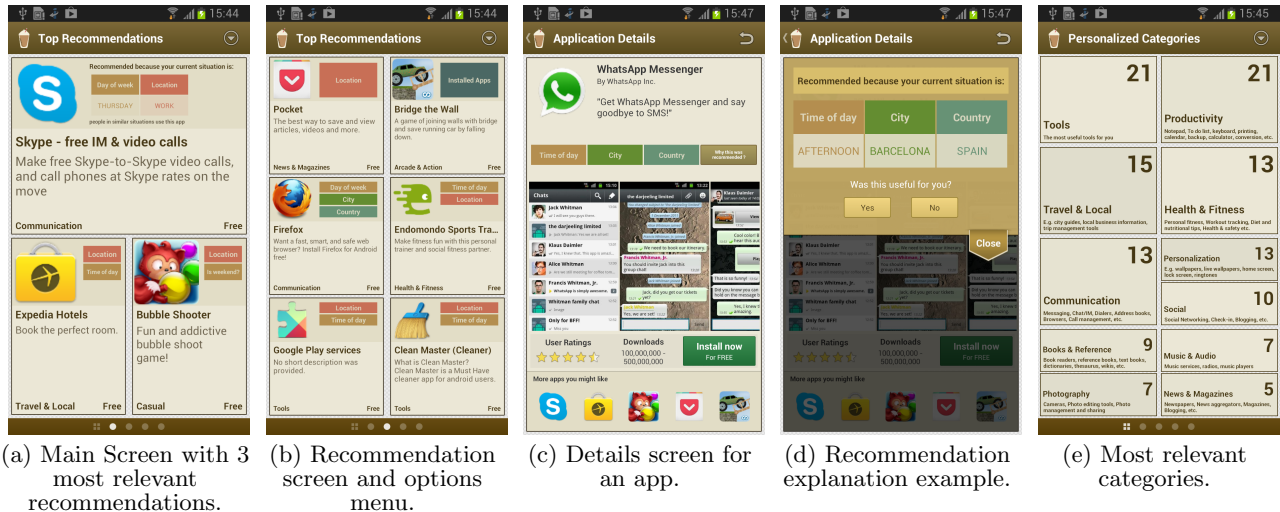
15:44
Top Recommendations
Recommended because your current situation is:
Day of week
Location
THURSDAY
WORK
people in similar situations use this app
Skype - free IM & video calls
Make free Skype-to-Skype video calls, and call phones at Skype rates on the move
Communication
Free
Location
Time of day
Expedia Hotels
Book the perfect room.
Travel & Local
Free
Location
Is weekend?
Bubble Shooter
Fun and addictive bubble shoot game!
Casual
Free

15:44
Top Recommendations
Location
Pocket
The best way to save and view articles, videos and more.
News & Magazines
Free
Installed Apps
Bridge the Wall
A game of joining walls with bridge and save running car by falling down.
Arcade & Action
Free
Day of week
City
Country
Firefox
Want a fast, smart, and safe web browser? Install Firefox for Android free!
Communication
Free
Time of day
Location
Endomondo Sports Tra...
Make fitness fun with this personal trainer and social fitness partner.
Health & Fitness
Free
Location
Time of day
Google Play services
No short description was provided.
Tools
Free
Location
Time of day
Clean Master (Cleaner)
What is Clean Master? Clean Master is a Must Have cleaner app for Android users.
Tools
Free

15:47
Application Details
WhatsApp Messenger
By WhatsApp Inc.
"Get WhatsApp Messenger and say goodbye to SMS!"
Time of day
City
Country
Why this was recommended ?
Chats
Jack Whitman
the darjeeling limited
Klaus Daimler
Alice Whitman
Francis Whitman, Jr.
Whitman family chat
Only for BFF!
User Ratings
Downloads
100,000,000 - 500,000,000
Install now
For FREE
More apps you might like

15:47
Application Details
Recommended because your current situation is:
Time of day
City
Country
AFTERNOON
BARCELONA
SPAIN
Was this useful for you?
Yes
No
Close
Klaus Daimler
Francis Whitman, Jr.
Whitman family chat
Only for BFF!
User Ratings
Downloads
100,000,000 - 500,000,000
Install now
For FREE
More apps you might like

15:45
Personalized Categories
21
Tools
The most useful tools for you
21
Productivity
Notepad, To do list, keyboard, printing, calendar, backup, calculator, conversion, etc.
15
Travel & Local
E.g. city guides, local business information, trip management tools
13
Health & Fitness
Personal fitness, Workout tracking, Diet and nutritional tips, Health & safety etc.
13
Communication
Messaging, Chat/IM, Dialers, Address books, Browsers, Call management, etc.
13
Personalization
E.g. wallpapers, live wallpapers, home screen, lock screen, ringtones
10
Social
Social Networking, Check-in, Blogging, etc.
9
Books & Reference
Book readers, reference books, text books, dictionaries, thesaurus, wikis, etc.
7
Music & Audio
Music services, radios, music players
7
Photography
Cameras, Photo editing tools, Photo management and sharing
5
News & Magazines
Newspapers, News aggregators, Magazines, Blogging, etc.

(a) Main Screen with 3 most relevant recommendations.
(b) Recommendation screen and options menu.
(c) Details screen for an app.
(d) Recommendation explanation example.
(e) Most relevant categories.